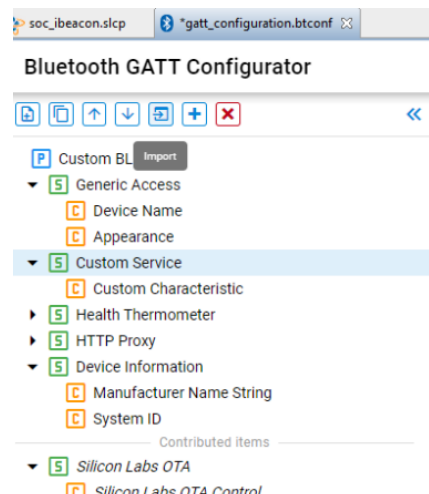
soc_ibeacon.slcp
*gatt_configuration.btconf

Bluetooth GATT Configurator

«

P Custom BL Import
S Generic Access
C Device Name
C Appearance
S Custom Service
C Custom Characteristic
S Health Thermometer
S HTTP Proxy
S Device Information
C Manufacturer Name String
C System ID
Contributed items
S Silicon Labs OTA
C Silicon Labs OTA Control